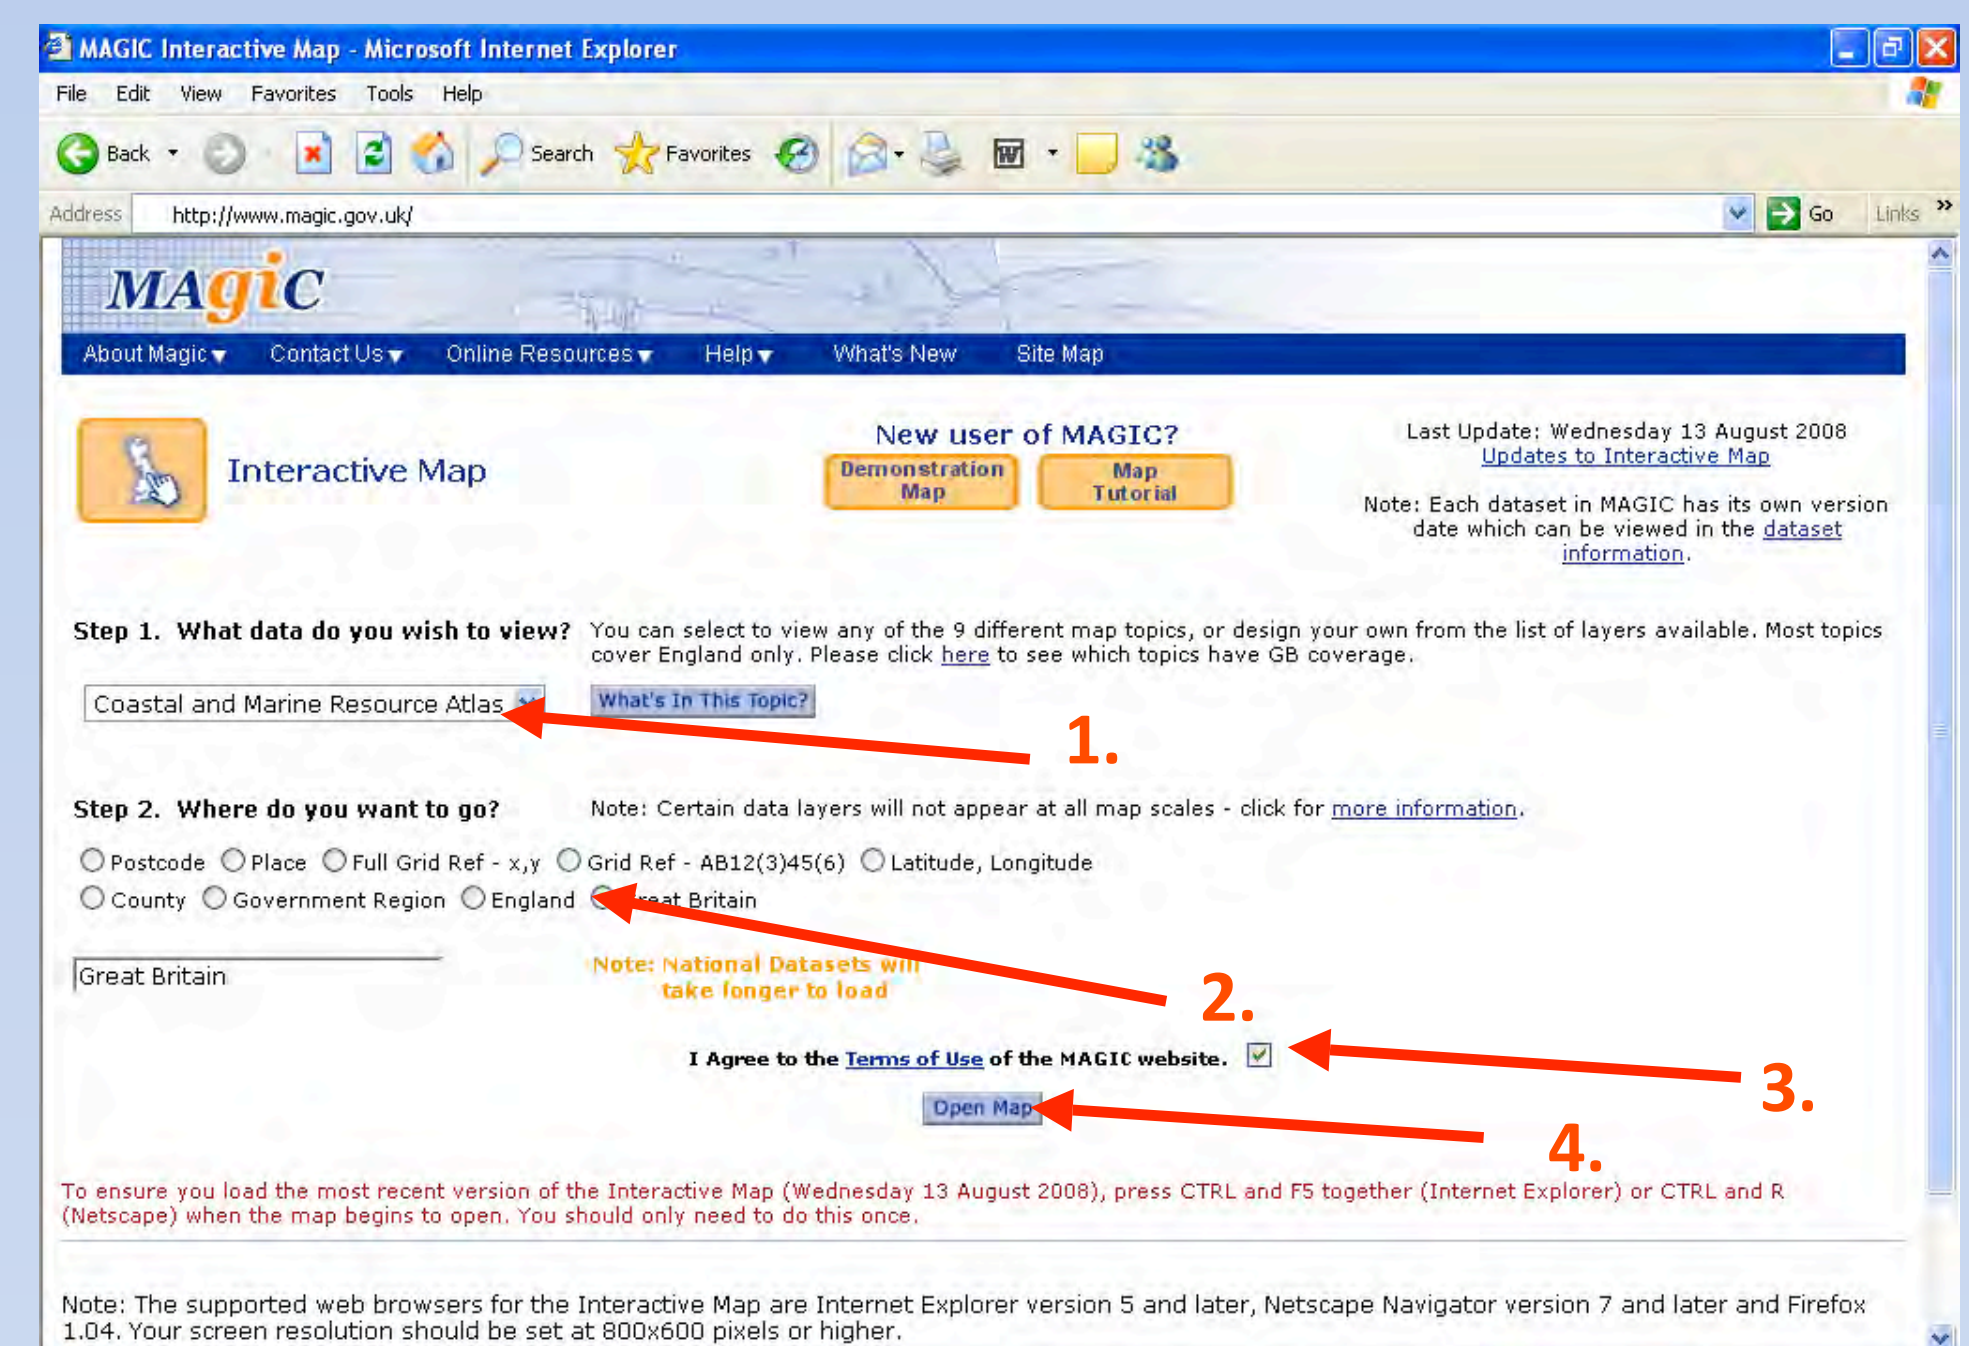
MAGIC Interactive Map - Microsoft Internet Explorer

File Edit View Favorites Tools Help

Back Search Favorites

Address http://www.magic.gov.uk/ Go Links »

MAGIC

About Magic Contact Us Online Resources Help What's New Site Map

Interactive Map

New user of MAGIC?

Demonstration Map

Map Tutorial

Last Update: Wednesday 13 August 2008
Updates to Interactive Map

Note: Each dataset in MAGIC has its own version date which can be viewed in the dataset information.

Step 1. What data do you wish to view? You can select to view any of the 9 different map topics, or design your own from the list of layers available. Most topics cover England only. Please click here to see which topics have GB coverage.

Coastal and Marine Resource Atlas

What's In This Topic?

1.

Step 2. Where do you want to go? Note: Certain data layers will not appear at all map scales - click for more information.

Postcode Place Full Grid Ref - x,y Grid Ref - AB12(3)45(6) Latitude, Longitude

County Government Region England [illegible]eat Britain

Great Britain

Note: National Datasets will take longer to load

2.

I Agree to the Terms of Use of the MAGIC website.

3.

Open Map

4.

To ensure you load the most recent version of the Interactive Map (Wednesday 13 August 2008), press CTRL and F5 together (Internet Explorer) or CTRL and R (Netscape) when the map begins to open. You should only need to do this once.

Note: The supported web browsers for the Interactive Map are Internet Explorer version 5 and later, Netscape Navigator version 7 and later and Firefox 1.04. Your screen resolution should be set at 800x600 pixels or higher.